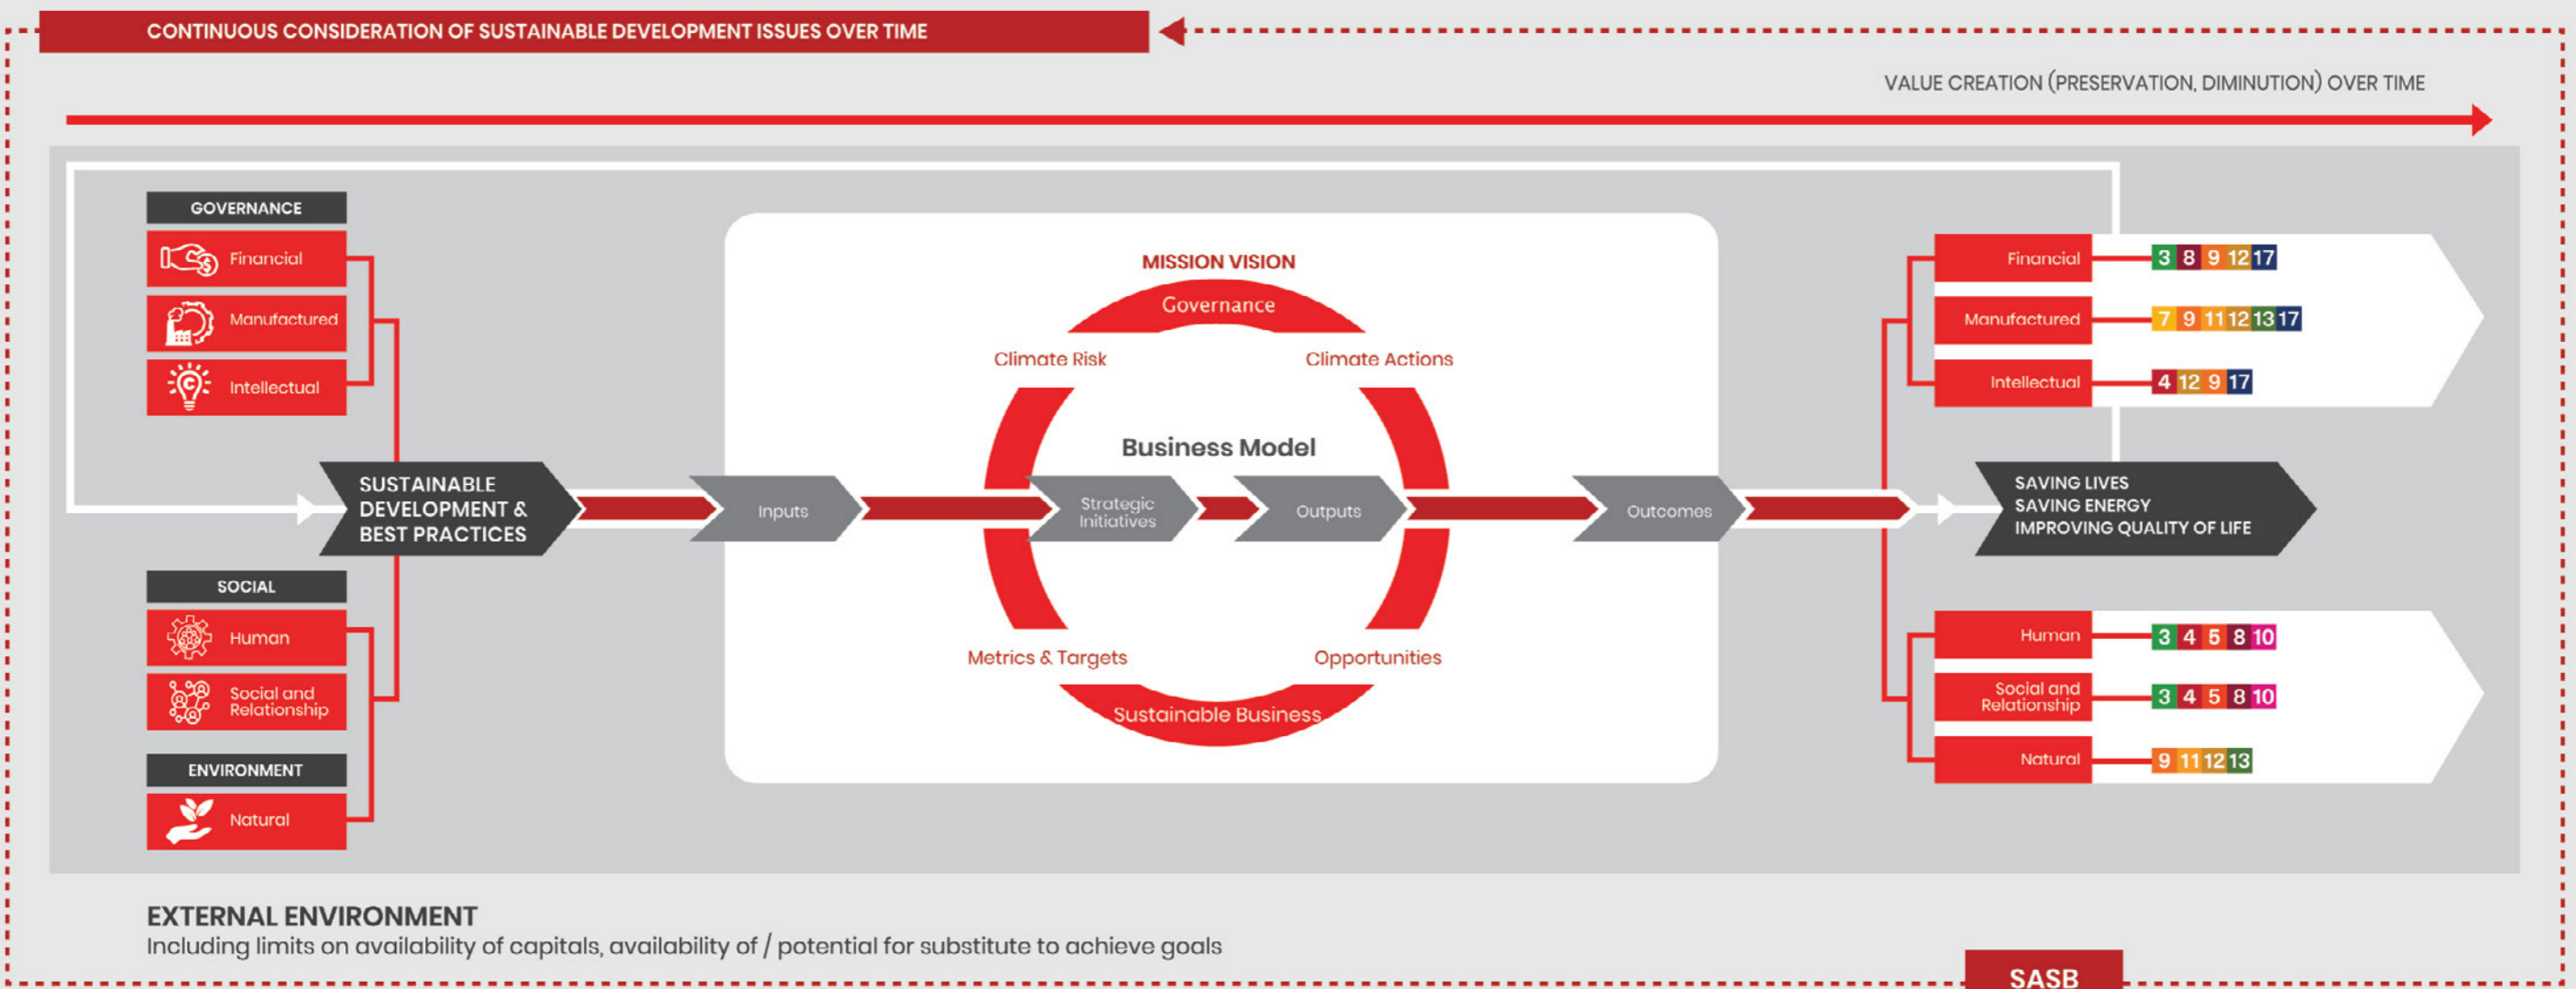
CONTINUOUS CONSIDERATION OF SUSTAINABLE DEVELOPMENT ISSUES OVER TIME

VALUE CREATION (PRESERVATION, DIMINUTION) OVER TIME

GOVERNANCE

Financial

Manufactured

Intellectual

SOCIAL

Human

Social and Relationship

ENVIRONMENT

Natural

SUSTAINABLE DEVELOPMENT & BEST PRACTICES

Inputs

MISSION VISION

Governance

Climate Risk

Climate Actions

Business Model

Strategic Initiatives

Outputs

Metrics & Targets

Opportunities

Sustainable Business

Outcomes

Financial 3 8 9 12 17

Manufactured 7 9 11 12 13 17

Intellectual 4 12 9 17

SAVING LIVES
SAVING ENERGY
IMPROVING QUALITY OF LIFE

Human 3 4 5 8 10

Social and Relationship 3 4 5 8 10

Natural 9 11 12 13

EXTERNAL ENVIRONMENT
Including limits on availability of capitals, availability of / potential for substitute to achieve goals

SASB